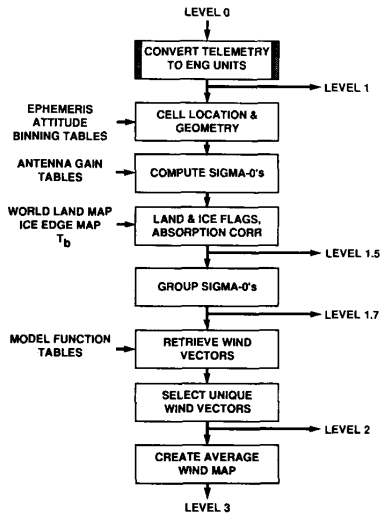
LEVEL 0

CONVERT TELEMETRY TO ENG UNITS

LEVEL 1

EPHEMERIS ATTITUDE BINNING TABLES

CELL LOCATION & GEOMETRY

ANTENNA GAIN TABLES

COMPUTE SIGMA-0's

WORLD LAND MAP ICE EDGE MAP $T_b$

LAND & ICE FLAGS, ABSORPTION CORR

LEVEL 1.5

GROUP SIGMA-0's

LEVEL 1.7

MODEL FUNCTION TABLES

RETRIEVE WIND VECTORS

SELECT UNIQUE WIND VECTORS

LEVEL 2

CREATE AVERAGE WIND MAP

LEVEL 3